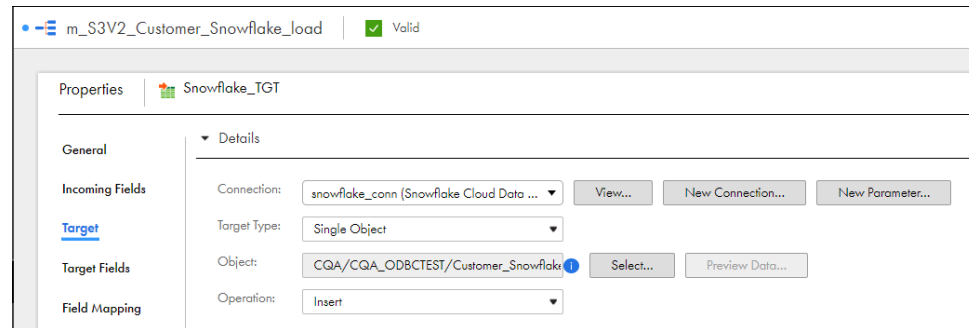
m_S3V2_Customer_Snowflake_load

Valid

Properties

Snowflake_TGT

General

Incoming Fields

Target

Target Fields

Field Mapping

Details

Connection: snowflake_conn (Snowflake Cloud Data ...

View...

New Connection...

New Parameter...

Target Type: Single Object

Object: CQA/CQA_ODBCTEST/Customer_Snowflake

Select...

Preview Data...

Operation: Insert